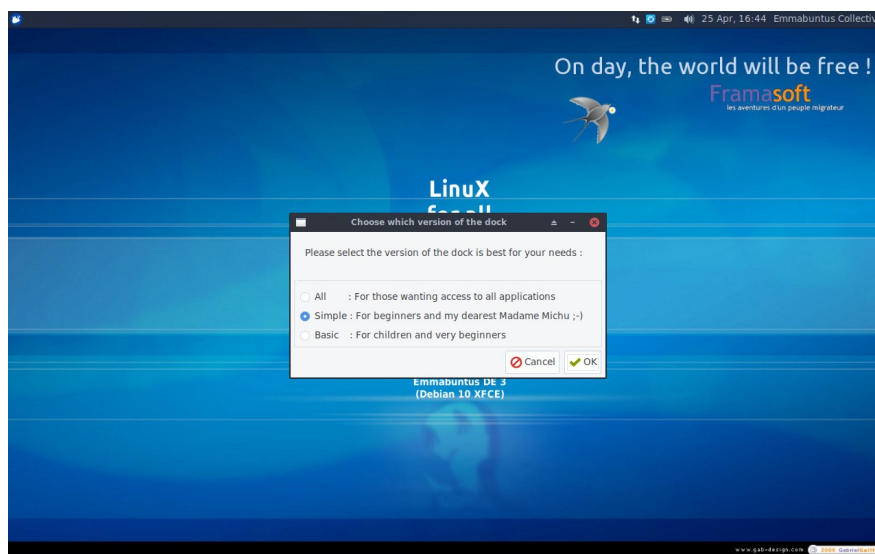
25 Apr, 16:44 Emmabuntus Collectiv

On day, the world will be free !

Framasoft
les aventures d'un peuple migrateur

LinuX
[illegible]

Choose which version of the dock

Please select the version of the dock is best for your needs :

All : For those wanting access to all applications
Simple : For beginners and my dearest Madame Michu ;-)
Basic : For children and very beginners

Cancel OK

Emmabuntus DE 3
(Debian 10 XFCE)

www.gab-design.com 2006 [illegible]